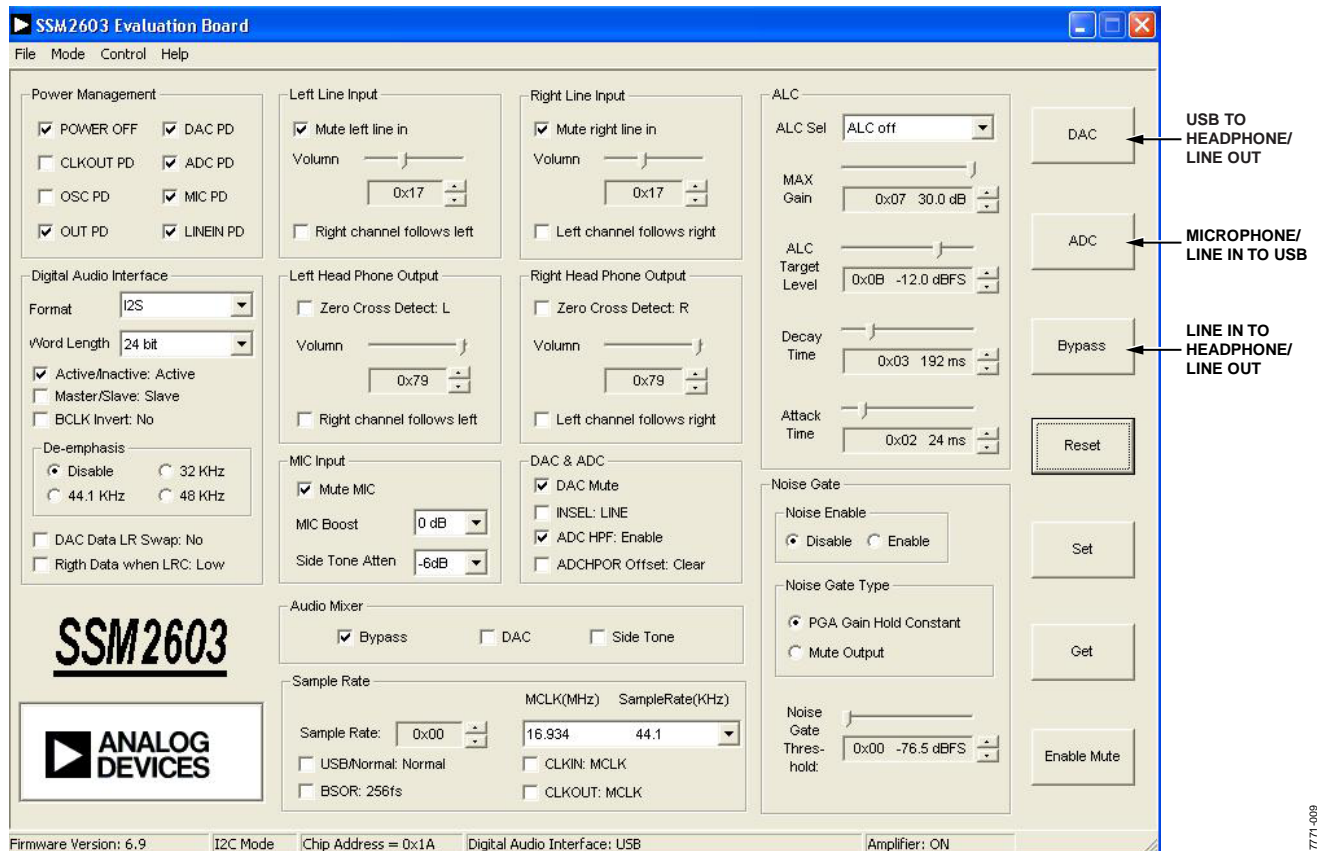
SSM2603 Evaluation Board

File Mode Control Help

Power Management
POWER OFF
DAC PD
CLKOUT PD
ADC PD
OSC PD
MIC PD
OUT PD
LINEIN PD

Digital Audio Interface
Format I2S
Word Length 24 bit
Active/Inactive: Active
Master/Slave: Slave
BCLK Invert: No
De-emphasis
Disable
32 KHz
44.1 KHz
48 KHz
DAC Data LR Swap: No
Rigth Data when LRC: Low

SSM2603

ANALOG DEVICES

Left Line Input
Mute left line in
Volumn
0x17
Right channel follows left

Right Line Input
Mute right line in
Volumn
0x17
Left channel follows right

Left Head Phone Output
Zero Cross Detect: L
Volumn
0x79
Right channel follows left

Right Head Phone Output
Zero Cross Detect: R
Volumn
0x79
Left channel follows right

MIC Input
Mute MIC
MIC Boost 0 dB
Side Tone Atten -6dB

DAC & ADC
DAC Mute
INSEL: LINE
ADC HPF: Enable
ADCHPOR Offset: Clear

Audio Mixer
Bypass
DAC
Side Tone

Sample Rate
MCLK(MHz) SampleRate(KHz)
Sample Rate: 0x00
16.934 44.1
USB/Normal: Normal
CLKIN: MCLK
BSOR: 256fs
CLKOUT: MCLK

ALC
ALC Sel ALC off
MAX Gain 0x07 30.0 dB
ALC Target Level 0x0B -12.0 dBFS
Decay Time 0x03 192 ms
Attack Time 0x02 24 ms

Noise Gate
Noise Enable
Disable Enable
Noise Gate Type
PGA Gain Hold Constant
Mute Output
Noise Gate Thres-hold: 0x00 -76.5 dBFS

DAC
ADC
Bypass
Reset
Set
Get
Enable Mute

USB TO HEADPHONE/ LINE OUT
MICROPHONE/ LINE IN TO USB
LINE IN TO HEADPHONE/ LINE OUT

Firmware Version: 6.9
I2C Mode
Chip Address = 0x1A
Digital Audio Interface: USB
Amplifier: ON

7771-009